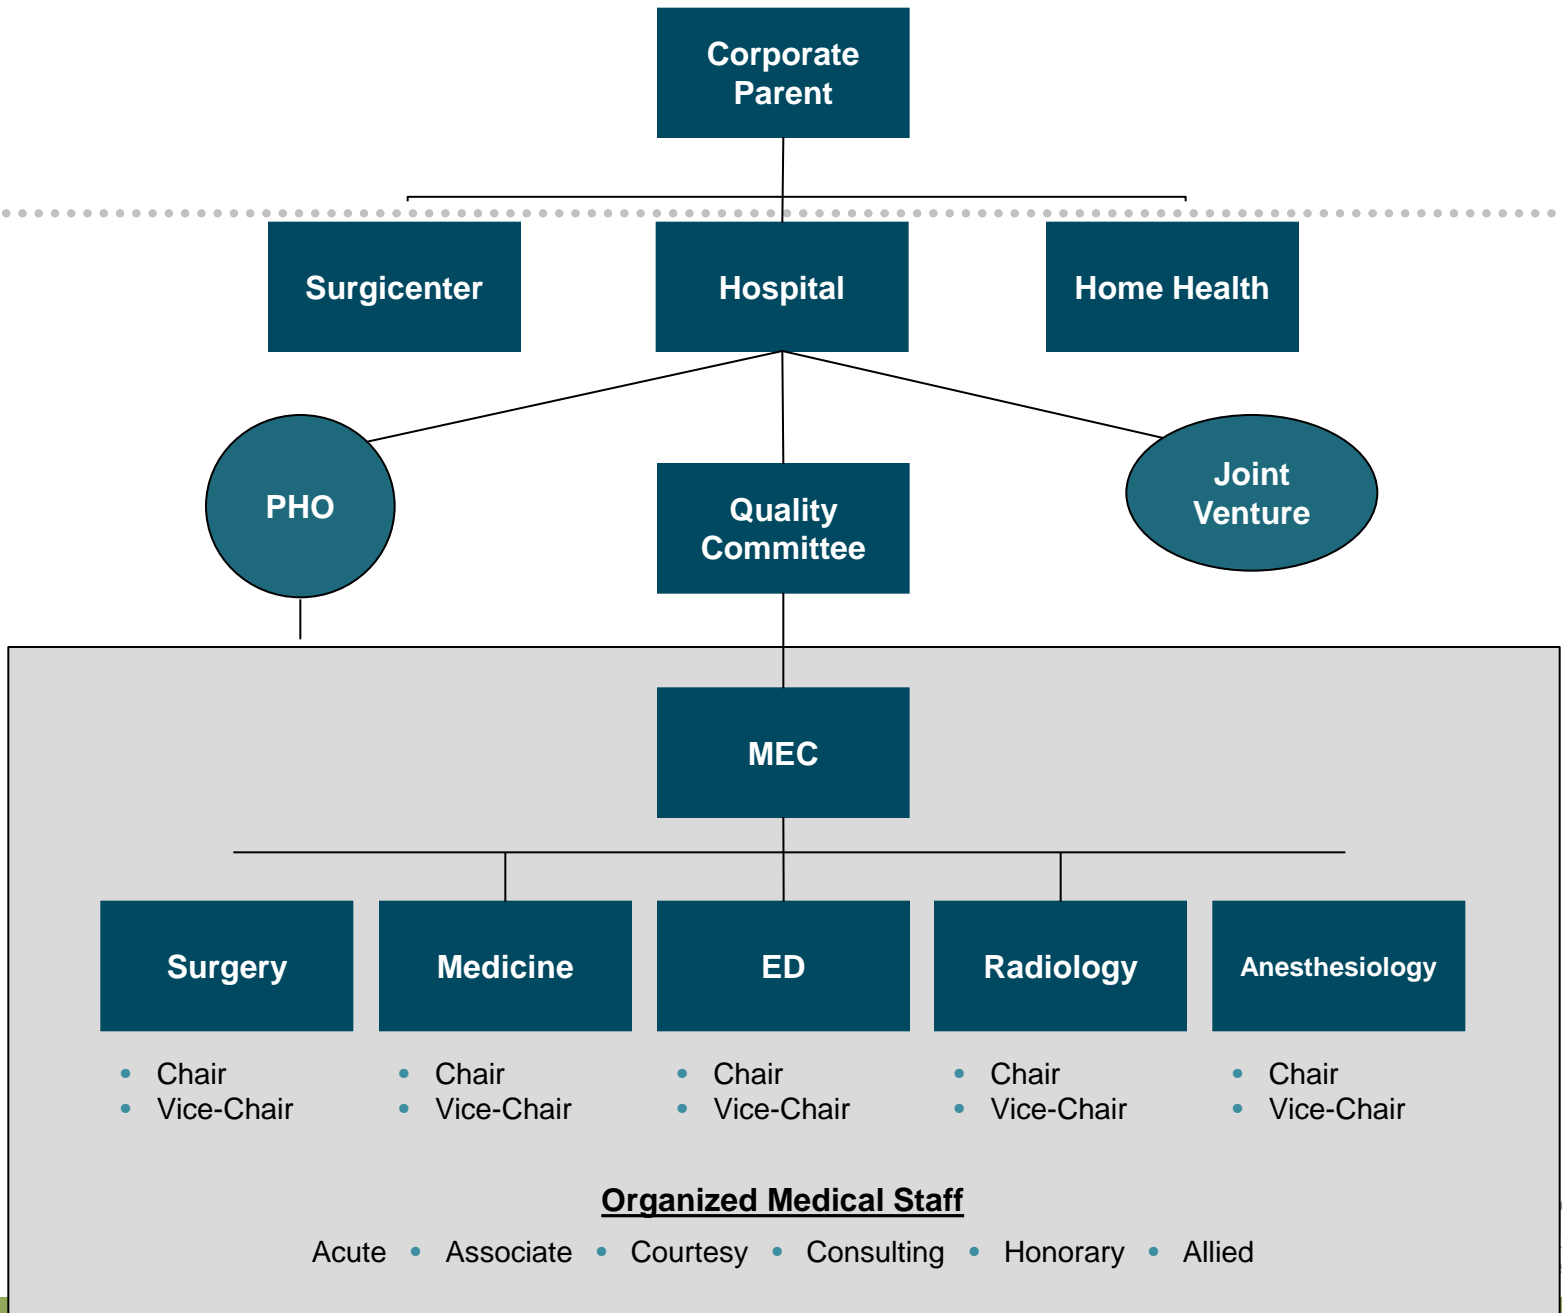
Corporate Parent

Surgicenter

Hospital

Home Health

PHO

Quality Committee

Joint Venture

MEC

Surgery

- Chair
- Vice-Chair

Medicine

- Chair
- Vice-Chair

ED

- Chair
- Vice-Chair

Radiology

- Chair
- Vice-Chair

Anesthesiology

- Chair
- Vice-Chair

Organized Medical Staff

Acute • Associate • Courtesy • Consulting • Honorary • Allied